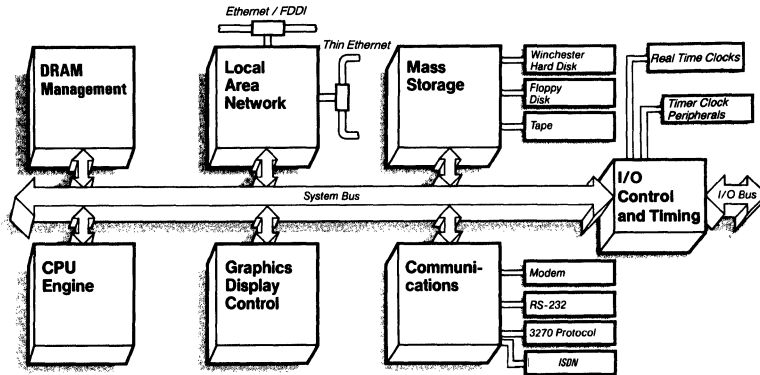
Ethernet / FDDI

Thin Ethernet

DRAM Management

Local Area Network

Mass Storage

Winchester Hard Disk

Floppy Disk

Tape

Real Time Clocks

Timer Clock Peripherals

System Bus

I/O Control and Timing

I/O Bus

CPU Engine

Graphics Display Control

Communi-cations

Modem

RS-232

3270 Protocol

ISDN